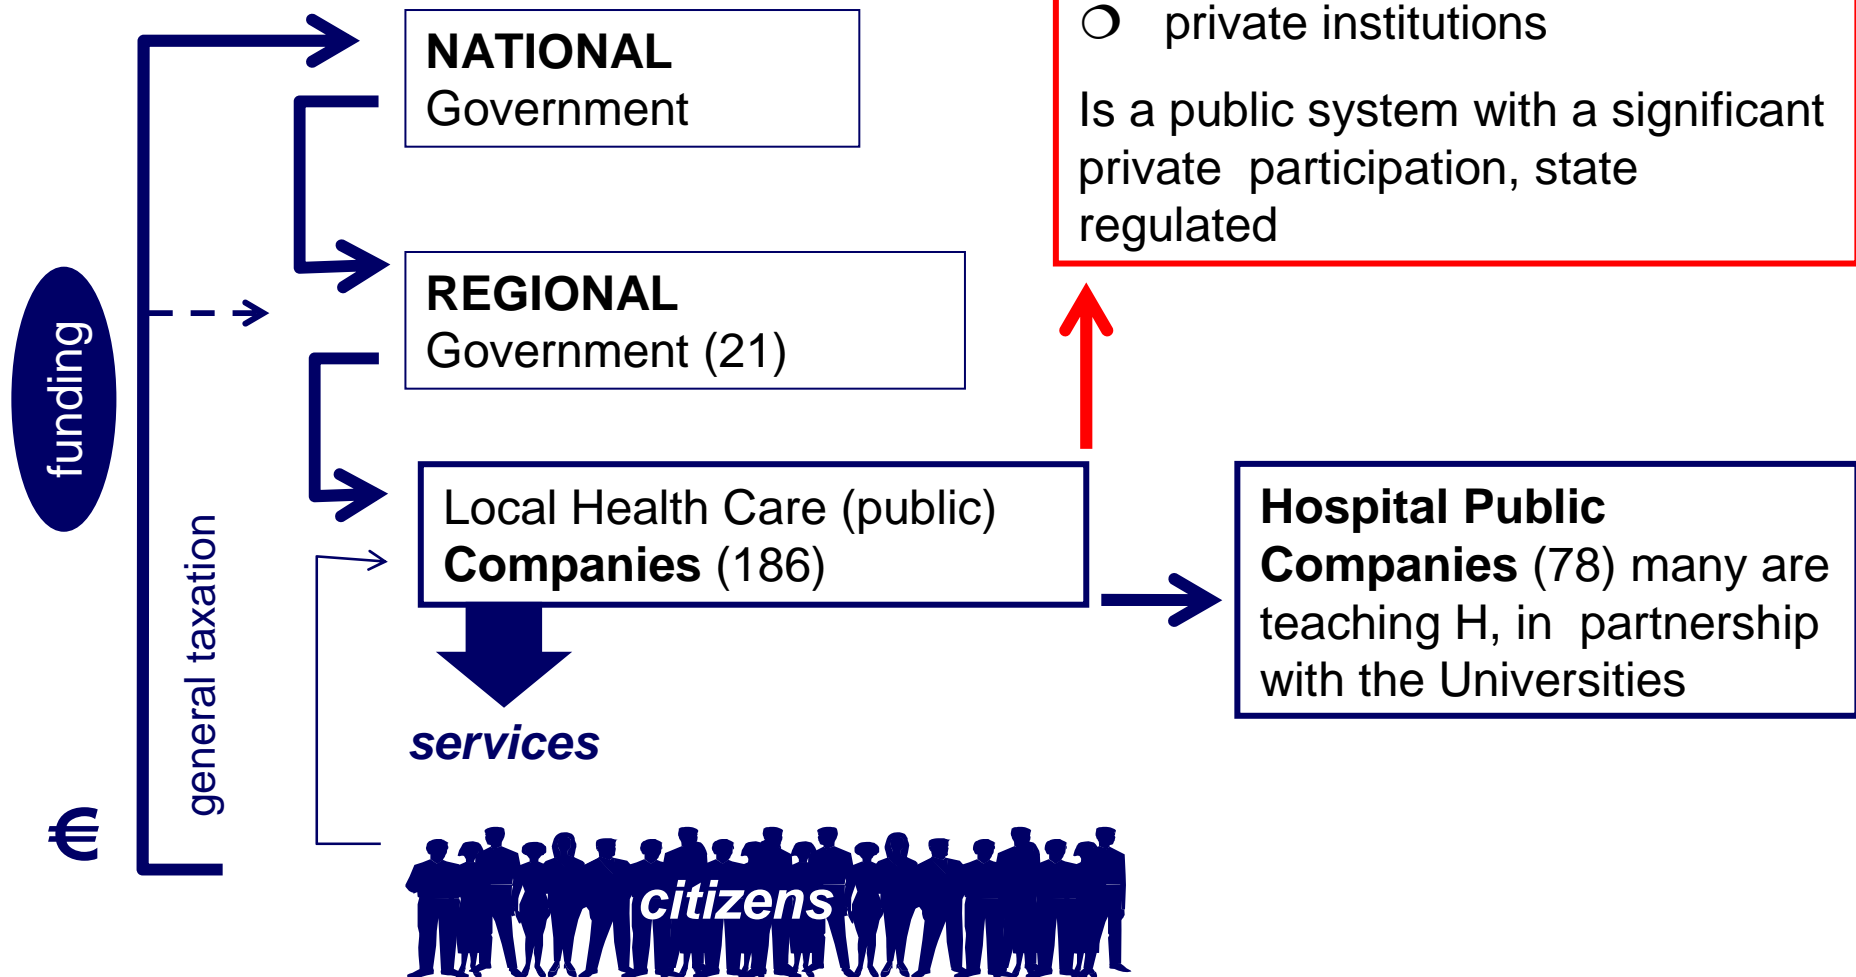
NATIONAL
Government

REGIONAL
Government (21)

Local Health Care (public)
**Companies** (186)

services

citizens

funding

general taxation

€

❍ private institutions

Is a public system with a significant private participation, state regulated

**Hospital Public Companies** (78) many are teaching H, in partnership with the Universities